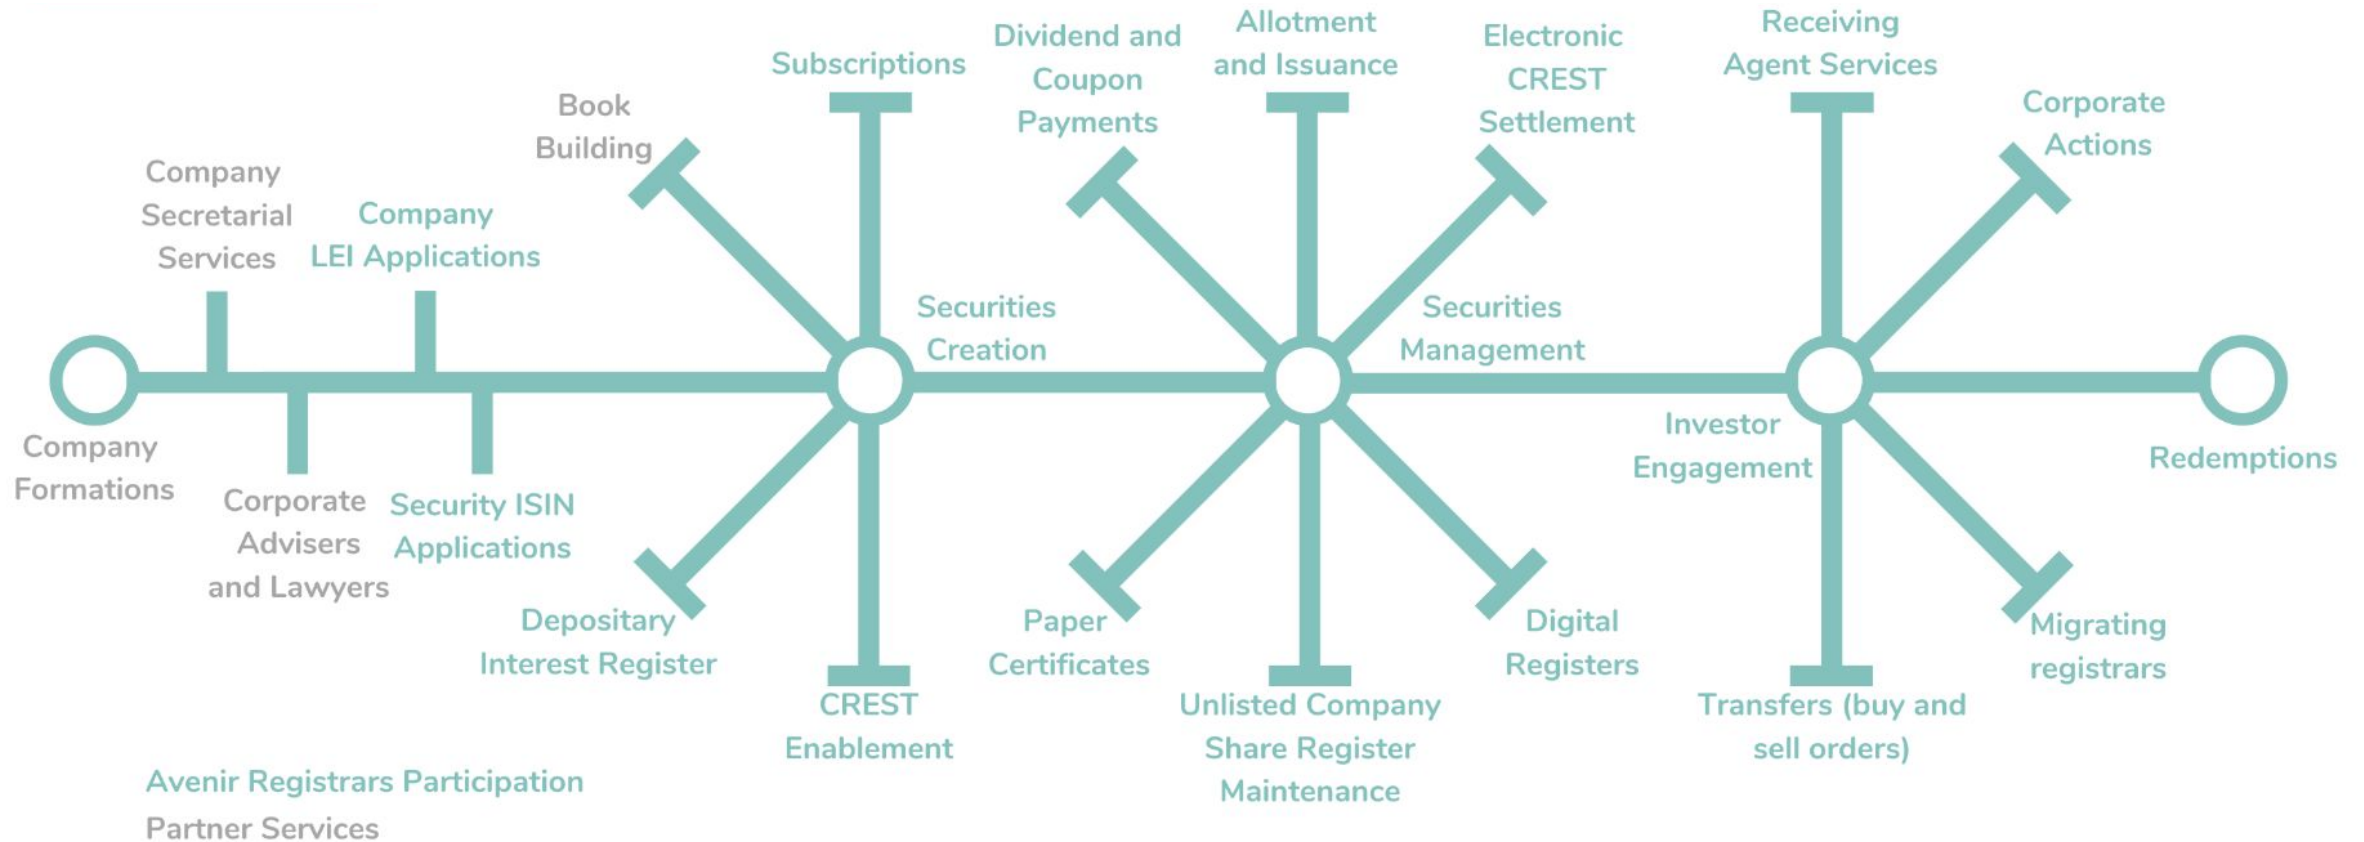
Company Secretarial Services

Company LEI Applications

Book Building

Subscriptions

Dividend and Coupon Payments

Allotment and Issuance

Electronic CREST Settlement

Receiving Agent Services

Corporate Actions

Securities Creation

Securities Management

Company Formations

Corporate Advisers and Lawyers

Security ISIN Applications

Depositary Interest Register

CREST Enablement

Paper Certificates

Unlisted Company Share Register Maintenance

Digital Registers

Investor Engagement

Transfers (buy and sell orders)

Migrating registrars

Redemptions

Avenir Registrars Participation

Partner Services